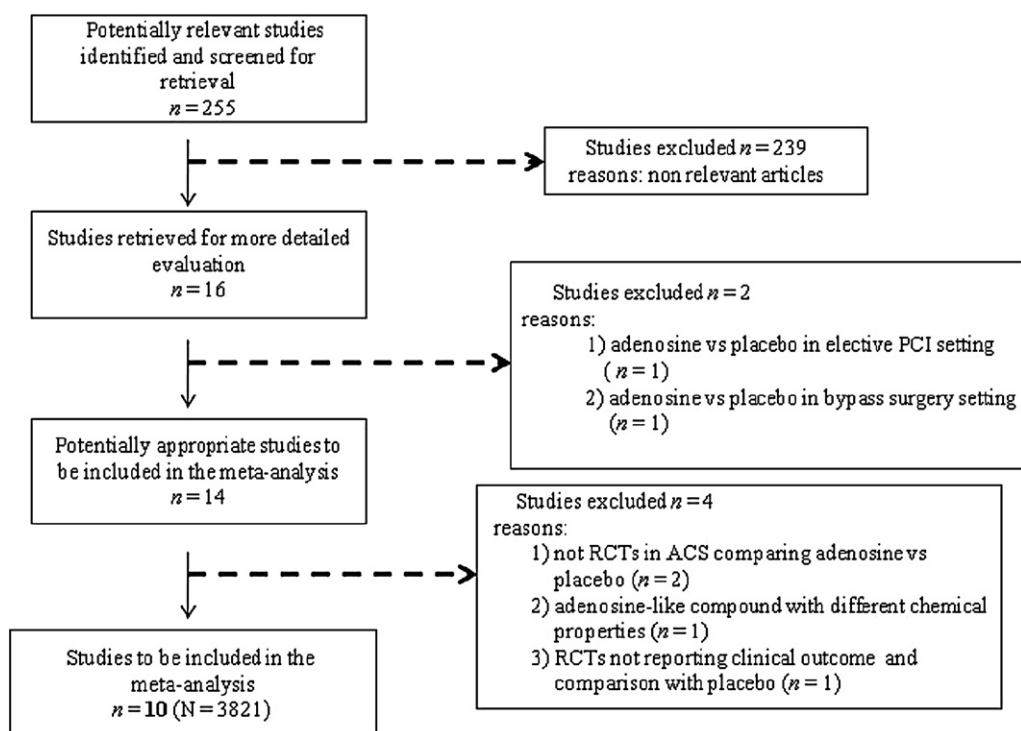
Potentially relevant studies identified and screened for retrieval
$n = 255$

Studies excluded $n = 239$
reasons: non relevant articles

Studies retrieved for more detailed evaluation
$n = 16$

Studies excluded $n = 2$
reasons:
1) adenosine vs placebo in elective PCI setting ($n = 1$)
2) adenosine vs placebo in bypass surgery setting ($n = 1$)

Potentially appropriate studies to be included in the meta-analysis
$n = 14$

Studies excluded $n = 4$
reasons:
1) not RCTs in ACS comparing adenosine vs placebo ($n = 2$)
2) adenosine-like compound with different chemical properties ($n = 1$)
3) RCTs not reporting clinical outcome and comparison with placebo ($n = 1$)

Studies to be included in the meta-analysis
$n = \mathbf{10}$ (N = 3821)